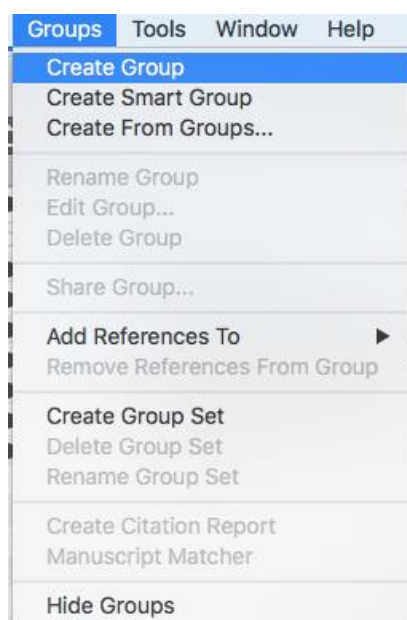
Groups Tools Window Help

Create Group
Create Smart Group
Create From Groups...

Rename Group
Edit Group...
Delete Group

Share Group...

Add References To
Remove References From Group

Create Group Set
Delete Group Set
Rename Group Set

Create Citation Report
Manuscript Matcher

Hide Groups